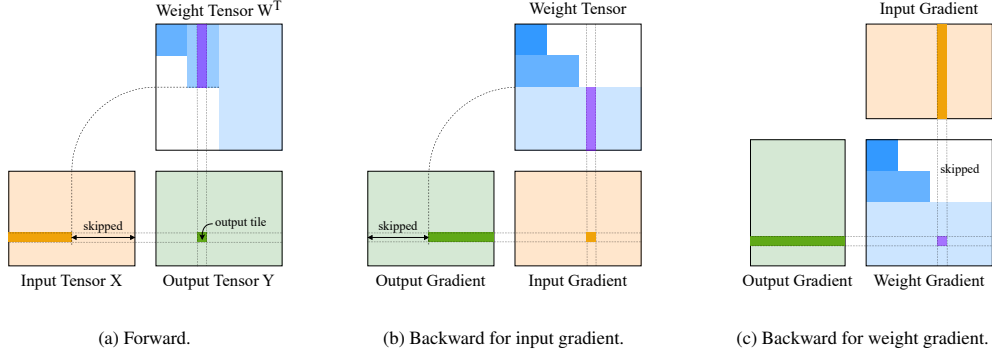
Weight Tensor $W^T$

skipped

output tile

Input Tensor X

Output Tensor Y

(a) Forward.

Weight Tensor

skipped

Output Gradient

Input Gradient

(b) Backward for input gradient.

Input Gradient

skipped

Output Gradient

Weight Gradient

(c) Backward for weight gradient.